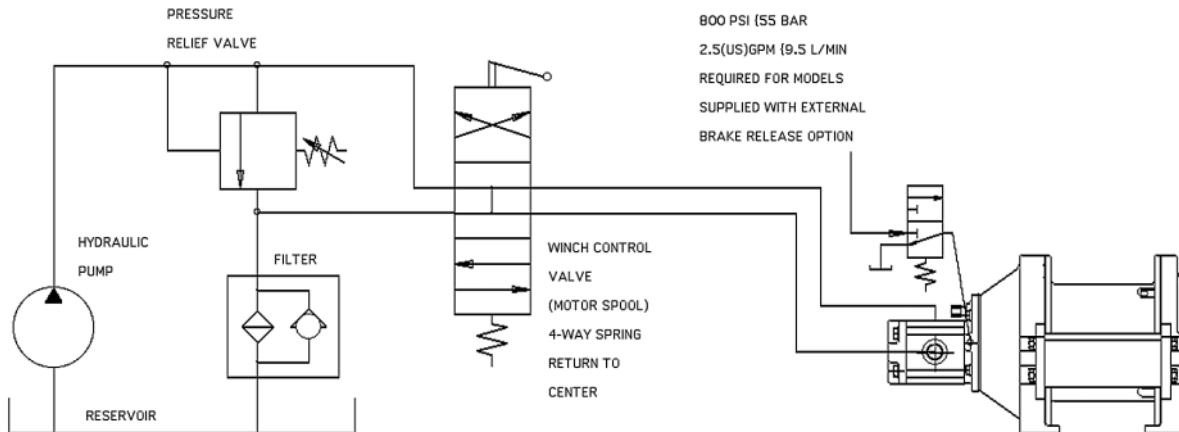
PRESSURE
RELIEF VALVE

800 PSI (55 BAR
2.5(US)GPM (9.5 L/MIN
REQUIRED FOR MODELS
SUPPLIED WITH EXTERNAL
BRAKE RELEASE OPTION

HYDRAULIC
PUMP

FILTER

WINCH CONTROL
VALVE
(MOTOR SPOOL)
4-WAY SPRING
RETURN TO
CENTER

RESERVOIR